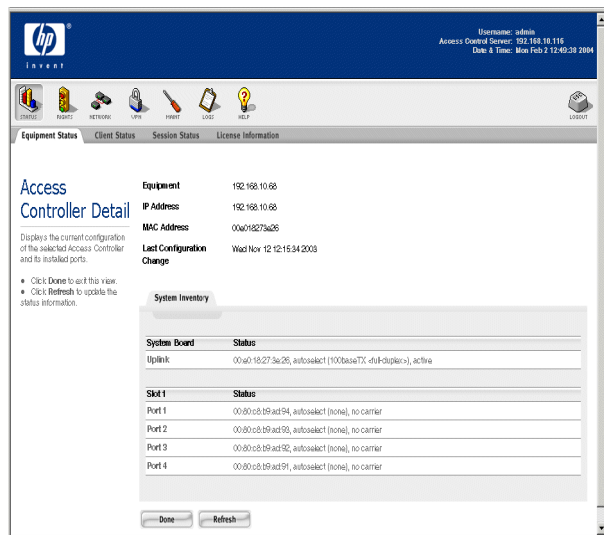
hp
invent

Username: admin
Access Control Server: 192.168.10.116
Date & Time: Mon Feb 2 12:49:30 2004

STATUS RIGHTS NETWORK VPN MAINT LOGS HELP LOGOUT

Equipment Status | Client Status | Session Status | License Information

Access Controller Detail

Displays the current configuration of the selected Access Controller and its installed ports.

• Click Done to exit this view.
• Click Refresh to update the status information.

| | |
|---|---|
| Equipment | 192.168.10.68 |
| IP Address | 192.168.10.68 |
| MAC Address | 00a018273e26 |
| Last Configuration Change | Wed Nov 12 12:15:34 2003 |

System Inventory

| System Board | Status |
|---|---|
| Uplink | 00:a0:18:27:3e:26, autoselect (100baseTX <full-duplex>), active |

| Slot 1 | Status |
|---|---|
| Port 1 | 00:80:c8:b9:ad:94, autoselect (none), no carrier |
| Port 2 | 00:80:c8:b9:ad:93, autoselect (none), no carrier |
| Port 3 | 00:80:c8:b9:ad:92, autoselect (none), no carrier |
| Port 4 | 00:80:c8:b9:ad:91, autoselect (none), no carrier |

Done Refresh